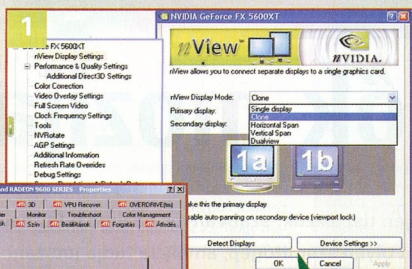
1

NVIDIA GeForce FX 5600XT

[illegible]Force FX 5600XT
nView Display Settings
Performance & Quality Settings
Additional Direct3D Settings
Color Correction
Video Overlay Settings
Full Screen Video
Clock Frequency Settings
Tools
NVRotate
AGP Settings
Additional Information
Refresh Rate Overrides
Debug Settings

nView

NVIDIA.

nView allows you to connect separate displays to a single graphics card.

nView Display Mode:
Clone
Primary display:
Secondary display:

Single display
Clone
Horizontal Span
Vertical Span
Dualview

1a
1b

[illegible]ake this the primary display
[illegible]sable auto-panning on secondary device (viewport lock)

Detect Displays
Device Settings >>

OK
Cancel
Apply

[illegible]nd RADEON 9600 SERIES Properties
?
X
3D
VPU Recover
OVERDRIVE(tm)
Monitor
Troubleshoot
Color Management
Szín
Beállítások
Forgatás
Állítás